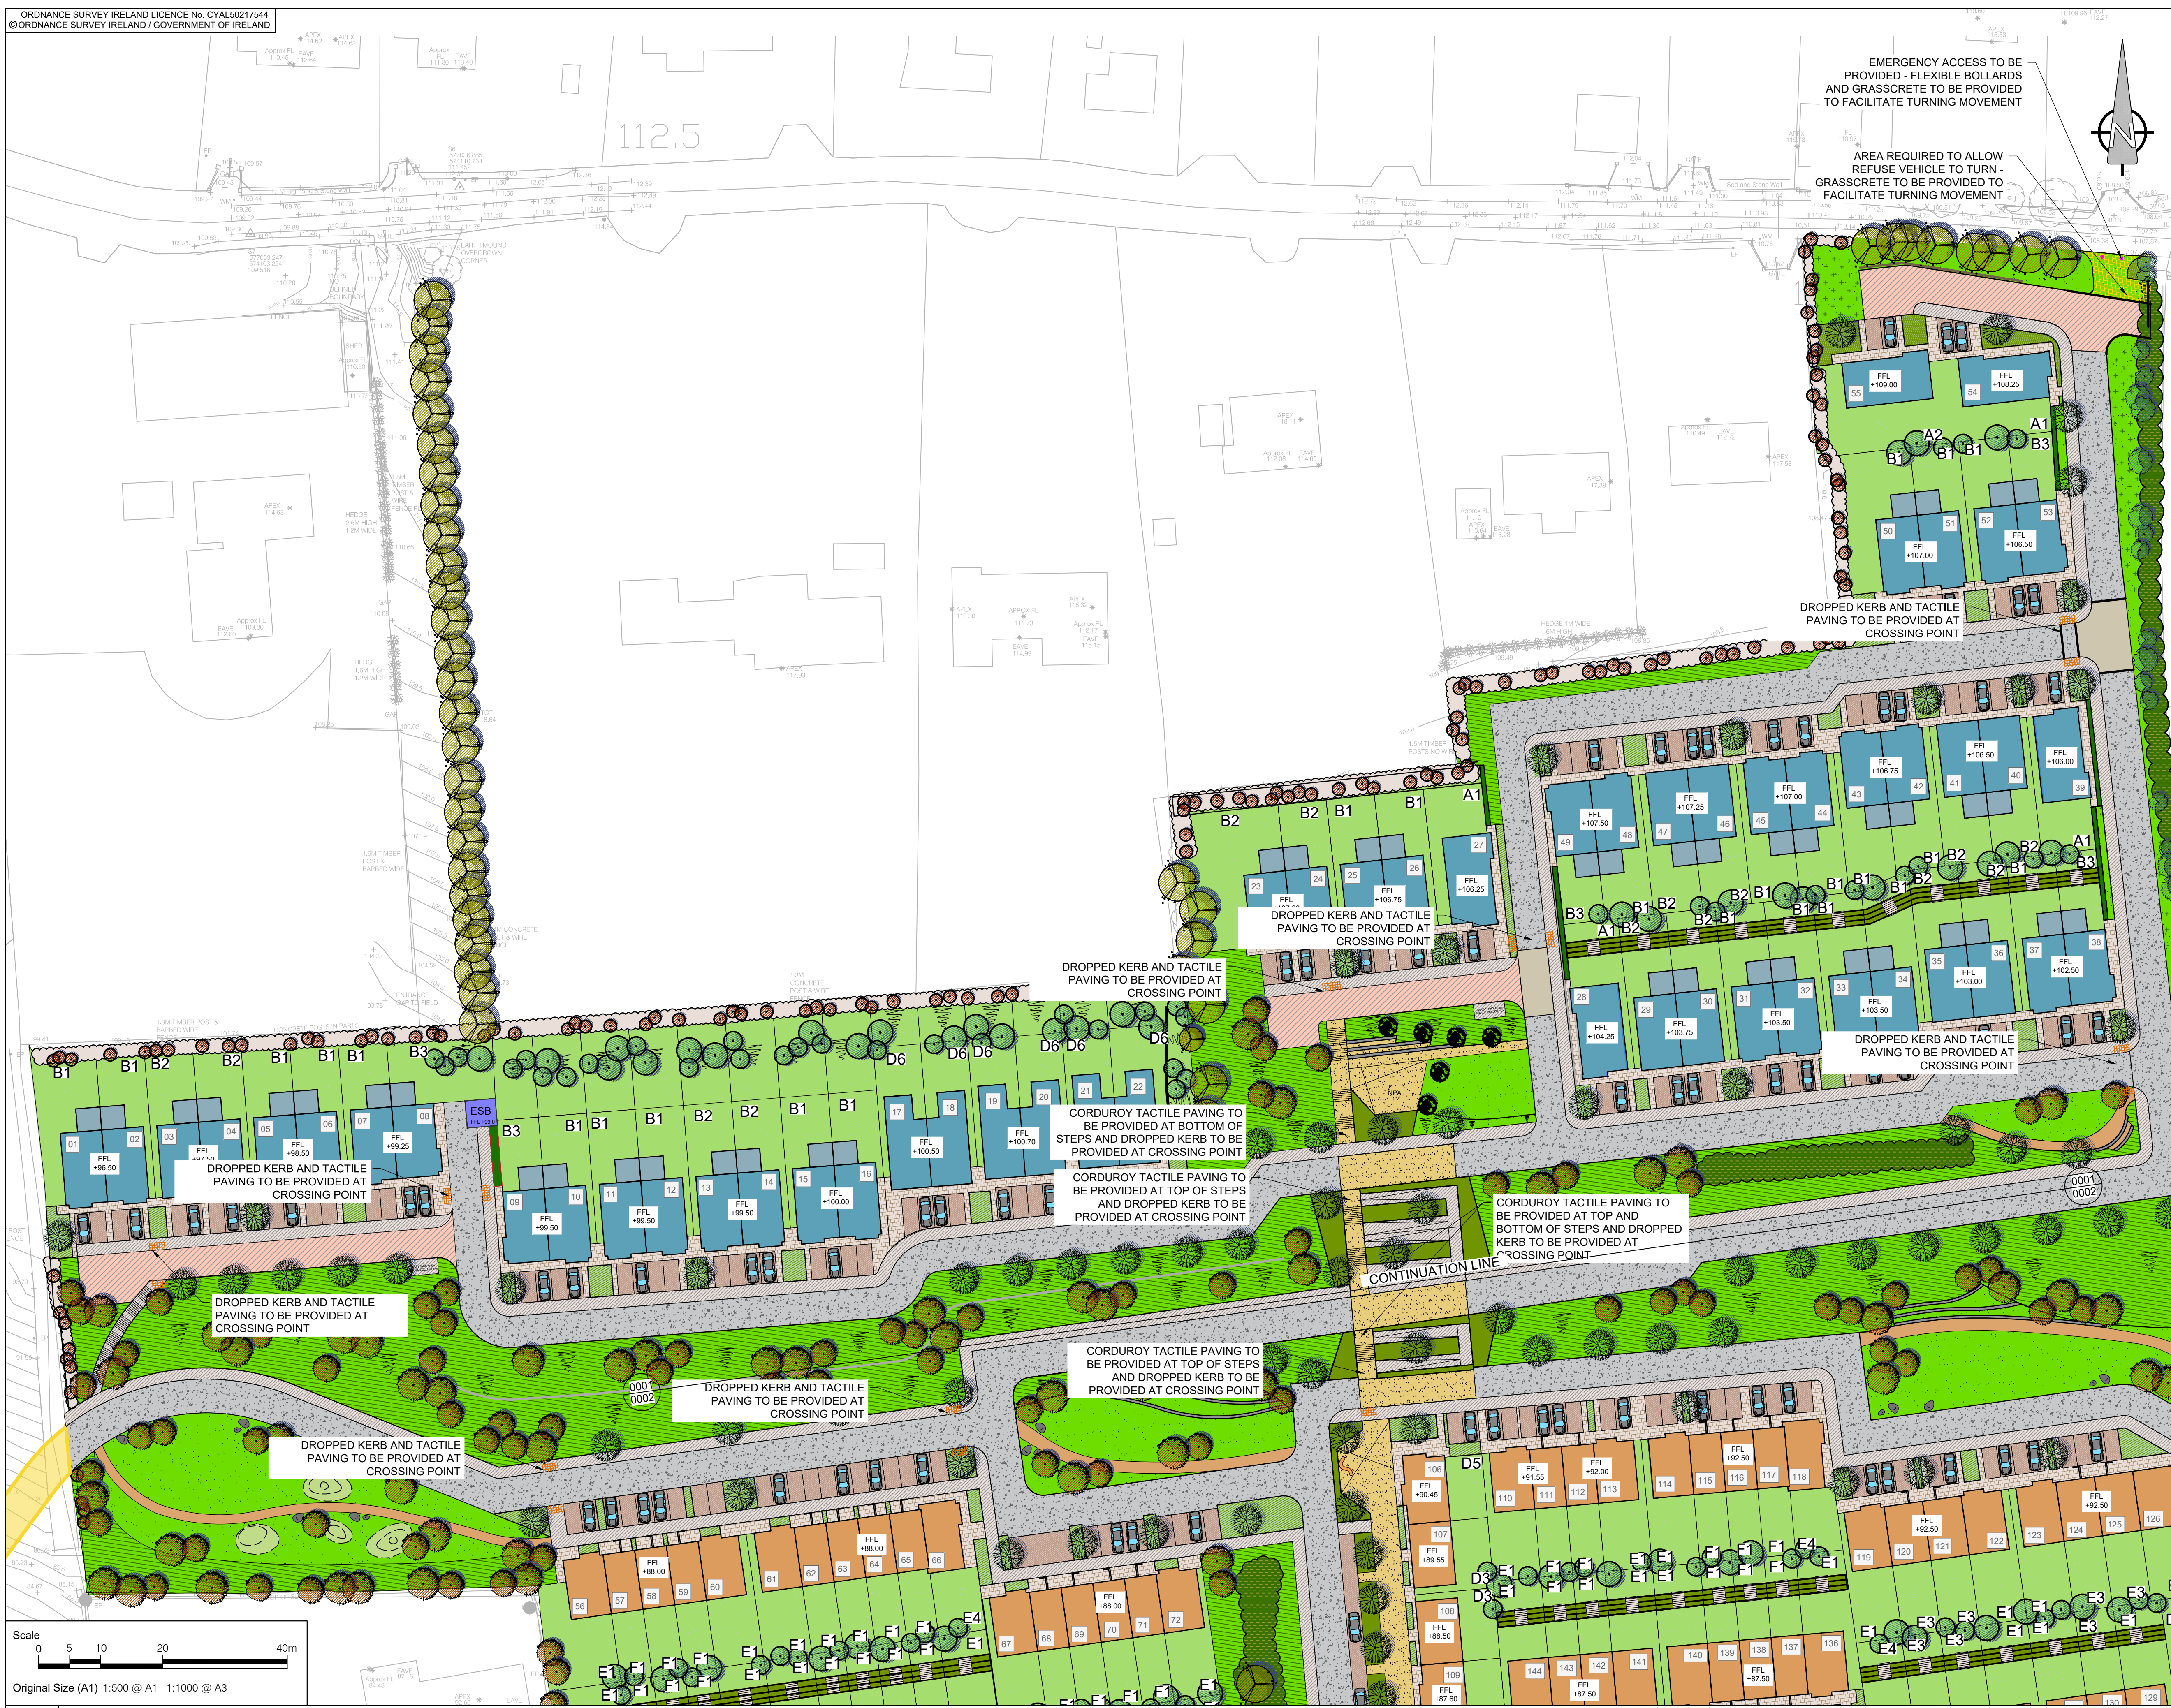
ORDNANCE SURVEY IRELAND LICENCE No. CYAL50217544
©ORDNANCE SURVEY IRELAND / GOVERNMENT OF IRELAND

112.5

EMERGENCY ACCESS TO BE PROVIDED - FLEXIBLE BOLLARDS AND GRASSCRETE TO BE PROVIDED TO FACILITATE TURNING MOVEMENT

AREA REQUIRED TO ALLOW REFUSE VEHICLE TO TURN - GRASSCRETE TO BE PROVIDED TO FACILITATE TURNING MOVEMENT

DROPPED KERB AND TACTILE PAVING TO BE PROVIDED AT CROSSING POINT

DROPPED KERB AND TACTILE PAVING TO BE PROVIDED AT CROSSING POINT

DROPPED KERB AND TACTILE PAVING TO BE PROVIDED AT CROSSING POINT

DROPPED KERB AND TACTILE PAVING TO BE PROVIDED AT CROSSING POINT

DROPPED KERB AND TACTILE PAVING TO BE PROVIDED AT CROSSING POINT

CORDUROY TACTILE PAVING TO BE PROVIDED AT BOTTOM OF STEPS AND DROPPED KERB TO BE PROVIDED AT CROSSING POINT

CORDUROY TACTILE PAVING TO BE PROVIDED AT TOP OF STEPS AND DROPPED KERB TO BE PROVIDED AT CROSSING POINT

CORDUROY TACTILE PAVING TO BE PROVIDED AT TOP AND BOTTOM OF STEPS AND DROPPED KERB TO BE PROVIDED AT CROSSING POINT

CONTINUATION LINE

DROPPED KERB AND TACTILE PAVING TO BE PROVIDED AT CROSSING POINT

DROPPED KERB AND TACTILE PAVING TO BE PROVIDED AT CROSSING POINT

CORDUROY TACTILE PAVING TO BE PROVIDED AT TOP OF STEPS AND DROPPED KERB TO BE PROVIDED AT CROSSING POINT

DROPPED KERB AND TACTILE PAVING TO BE PROVIDED AT CROSSING POINT

ESB

0001
0002

Scale
0 5 10 20 40m
Original Size (A1) 1:500 @ A1 1:1000 @ A3